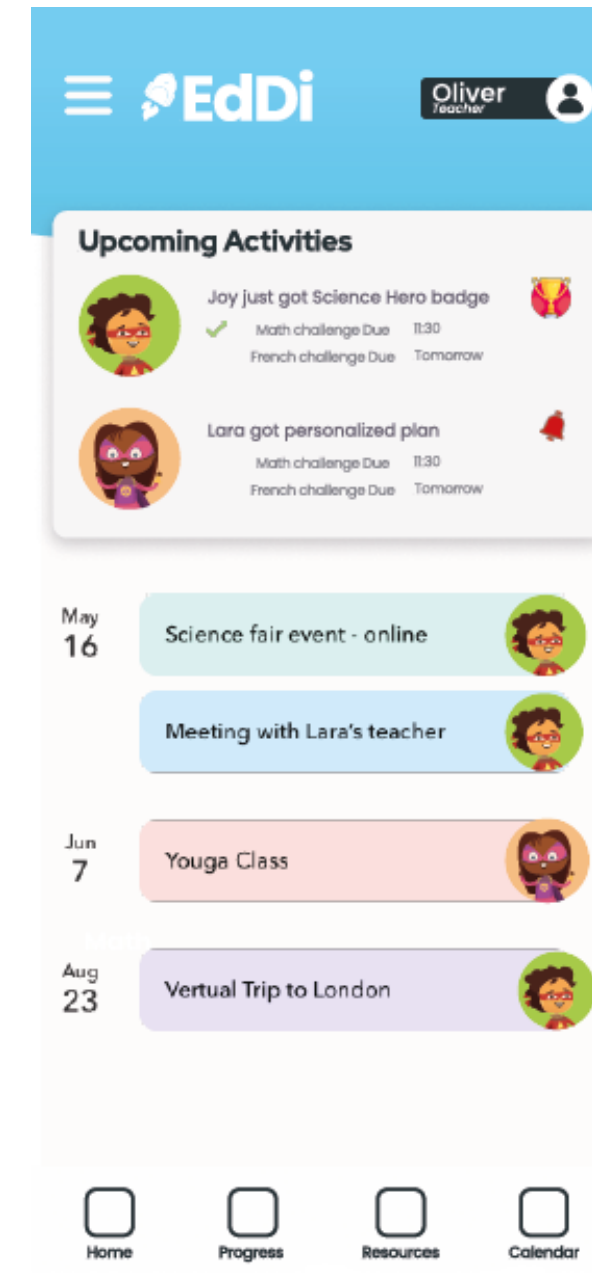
EdDi

Oliver
Teacher

Upcoming Activities

Joy just got Science Hero badge
Math challenge Due 11:30
French challenge Due Tomorrow

Lara got personalized plan
Math challenge Due 11:30
French challenge Due Tomorrow

May
16
Science fair event - online

Meeting with Lara's teacher

Jun
7
Youga Class

Aug
23
Vertual Trip to London

Home
Progress
Resources
Calendar